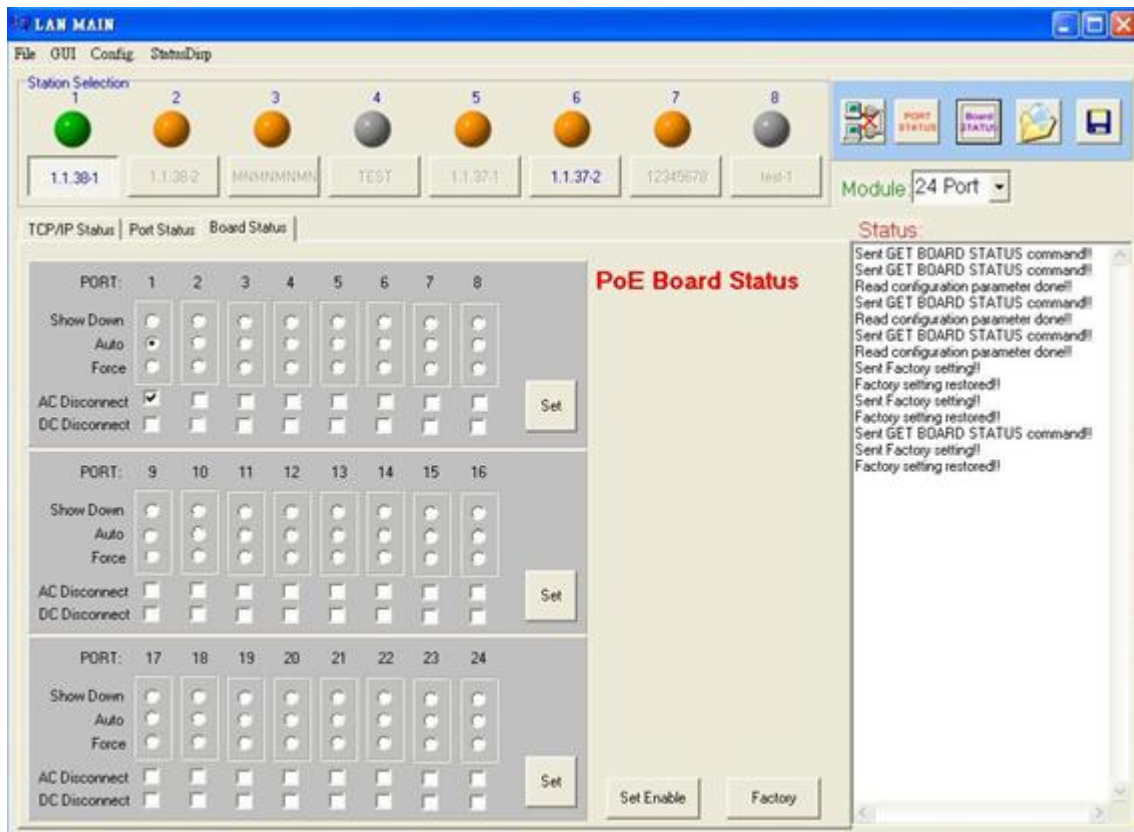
LAN MAIN

File GUI Config StatusDisp

Station Selection

1 2 3 4 5 6 7 8

1.1.38-1 1.1.38-2 MNMNMNMN TEST 1.1.37-1 1.1.37-2 12345678 test-1

PORT STATUS Board STATUS

Module 24 Port

TCP/IP Status | Port Status | Board Status

PoE Board Status

PORT: 1 2 3 4 5 6 7 8
Show Down
Auto
Force
AC Disconnect
DC Disconnect
Set

PORT: 9 10 11 12 13 14 15 16
Show Down
Auto
Force
AC Disconnect
DC Disconnect
Set

PORT: 17 18 19 20 21 22 23 24
Show Down
Auto
Force
AC Disconnect
DC Disconnect
Set

Set Enable Factory

Status:

Sent GET BOARD STATUS command!!
Sent GET BOARD STATUS command!!
Read configuration parameter done!!
Sent GET BOARD STATUS command!!
Read configuration parameter done!!
Sent GET BOARD STATUS command!!
Read configuration parameter done!!
Sent Factory setting!!
Factory setting restored!!
Sent Factory setting!!
Factory setting restored!!
Sent GET BOARD STATUS command!!
Sent Factory setting!!
Factory setting restored!!